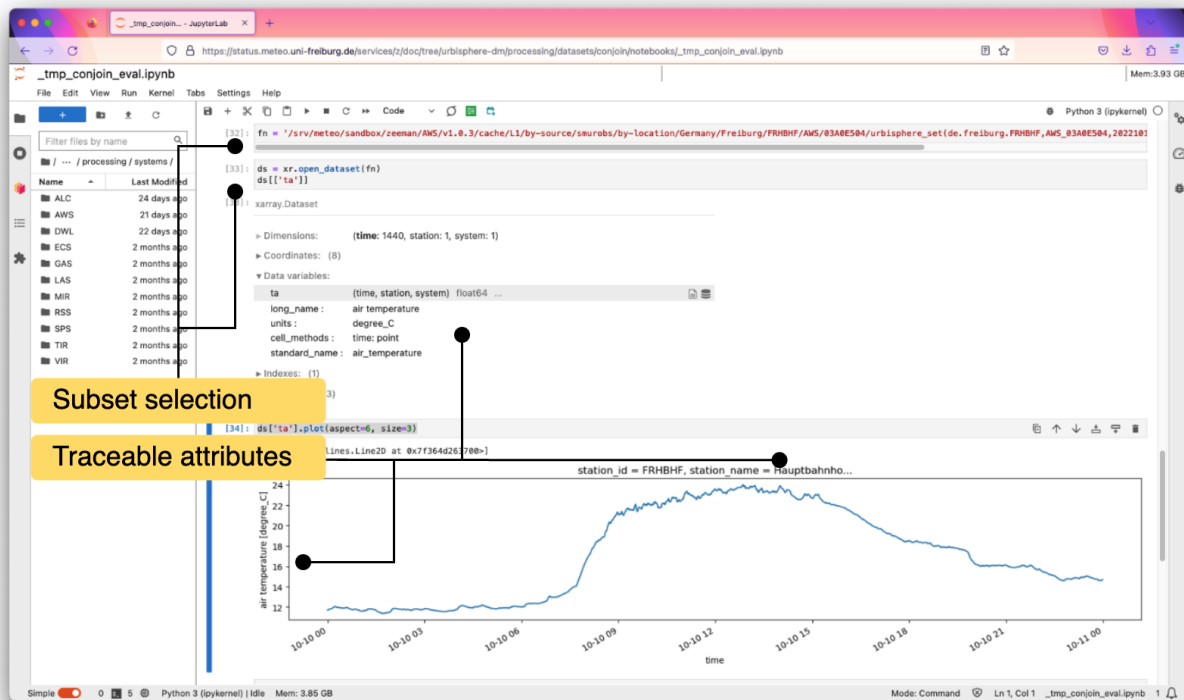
_tmp_conjoin... - JupyterLab ×
+

https://status.meteo.uni-freiburg.de/services/z/doc/tree/urbisphere-dm/processing/datasets/conjoin/notebooks/_tmp_conjoin_eval.ipynb

_tmp_conjoin_eval.ipynb

Mem:3.93 GB

File Edit View Run Kernel Tabs Settings Help

Filter files by name

/ ··· / processing / systems /

| Name | Last Modified |
|---|---|
| ALC | 24 days ago |
| AWS | 21 days ago |
| DWL | 22 days ago |
| ECS | 2 months ago |
| GAS | 2 months ago |
| LAS | 2 months ago |
| MIR | 2 months ago |
| RSS | 2 months ago |
| SPS | 2 months ago |
| TIR | 2 months ago |
| VIR | 2 months ago |

Code

Python 3 (ipykernel)

[32]: fn = '/srv/meteo/sandbox/zeeman/AWS/v1.0.3/cache/L1/by-source/smurobs/by-location/Germany/Freiburg/FRHBHF/AWS/03A0E504/urbisphere_set(de.freiburg.FRHBHF,AWS_03A0E504,2022101

[33]: ds = xr.open_dataset(fn)
ds[['ta']]

xarray.Dataset

▸ Dimensions: (time: 1440, station: 1, system: 1)

▸ Coordinates: (8)

▾ Data variables:

ta (time, station, system) float64 ...

long_name : air temperature
units : degree_C
cell_methods : time: point
standard_name : air_temperature

▸ Indexes: (1)

3)

Subset selection

Traceable attributes

[34]: ds['ta'].plot(aspect=6, size=3)

lines.Line2D at 0x7f364d263700>]

station_id = FRHBHF, station_name = Hauptbahnho...

air temperature [degree_C]

24
22
20
18
16
14
12

10-10 00
10-10 03
10-10 06
10-10 09
10-10 12
10-10 15
10-10 18
10-10 21
10-11 00

time

Simple 0 5 Python 3 (ipykernel) | Idle Mem: 3.85 GB

Mode: Command Ln 1, Col 1 _tmp_conjoin_eval.ipynb 1